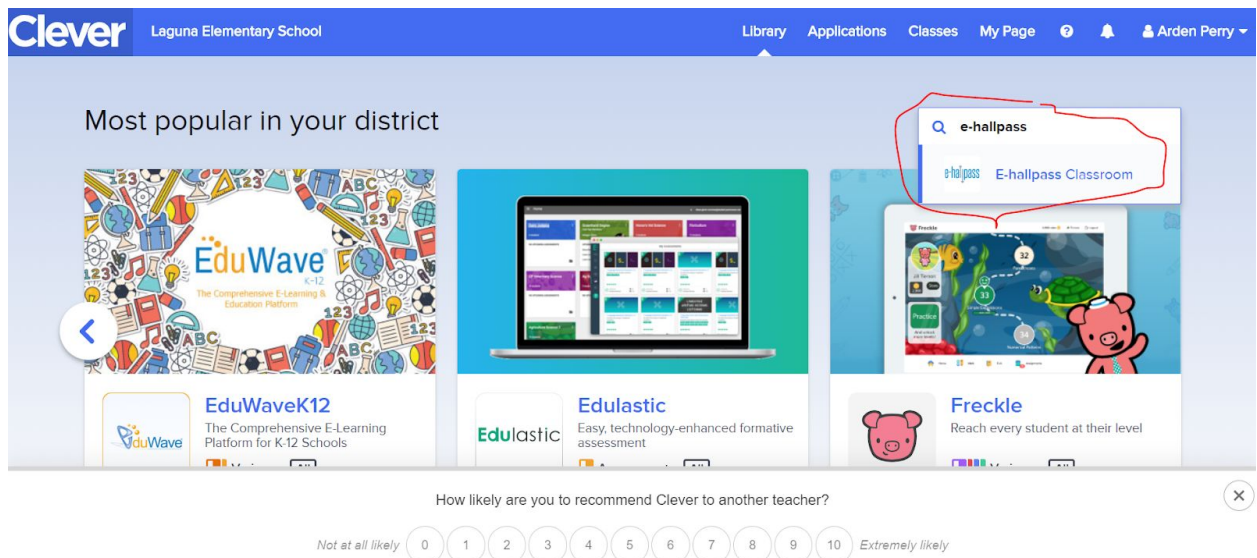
Clever Laguna Elementary School

Library Applications Classes My Page ? Arden Perry

Most popular in your district

e-hallpass

e-hallpass E-hallpass Classroom

EduWave K-12
The Comprehensive E-Learning & Education Platform

123 ABC

EduWaveK12
The Comprehensive E-Learning Platform for K-12 Schools

EduWave

Edulastic
Easy, technology-enhanced formative assessment

Edulastic

Freckle
Reach every student at their level

Freckle

32
33
34

Practice

How likely are you to recommend Clever to another teacher?

Not at all likely 0 1 2 3 4 5 6 7 8 9 10 Extremely likely